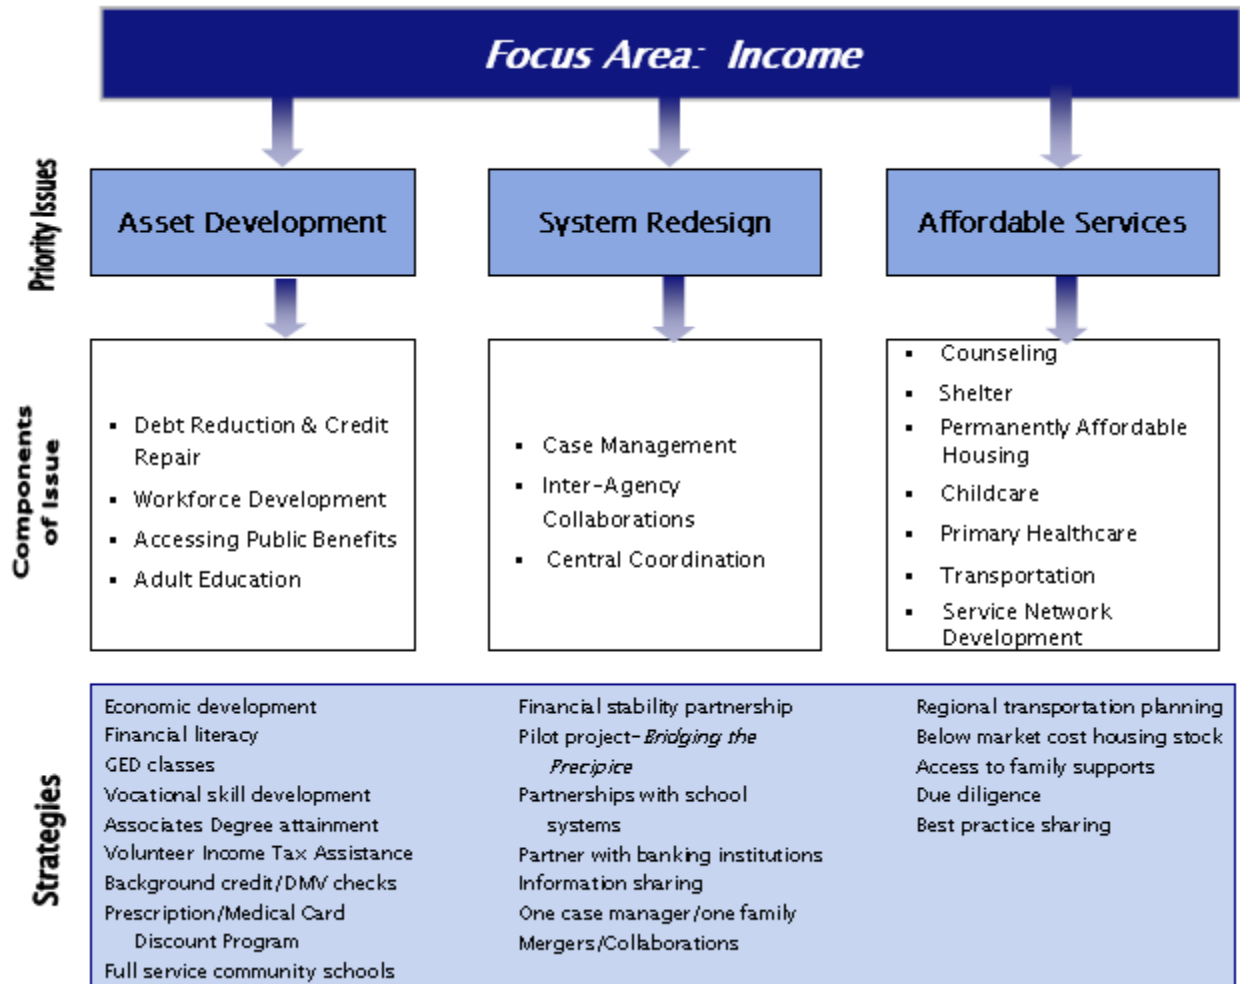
Focus Area: Income

Priority Issues

Asset Development

System Redesign

Affordable Services

Components of Issue

- Debt Reduction & Credit Repair
- Workforce Development
- Accessing Public Benefits
- Adult Education

- Case Management
- Inter-Agency Collaborations
- Central Coordination

- Counseling
- Shelter
- Permanently Affordable Housing
- Childcare
- Primary Healthcare
- Transportation
- Service Network Development

Strategies

Economic development
Financial literacy
GED classes
Vocational skill development
Associates Degree attainment
Volunteer Income Tax Assistance
Background credit/DMV checks
Prescription/Medical Card Discount Program
Full service community schools

Financial stability partnership
Pilot project- *Bridging the Precipice*
Partnerships with school systems
Partner with banking institutions
Information sharing
One case manager/one family
Mergers/Collaborations

Regional transportation planning
Below market cost housing stock
Access to family supports
Due diligence
Best practice sharing